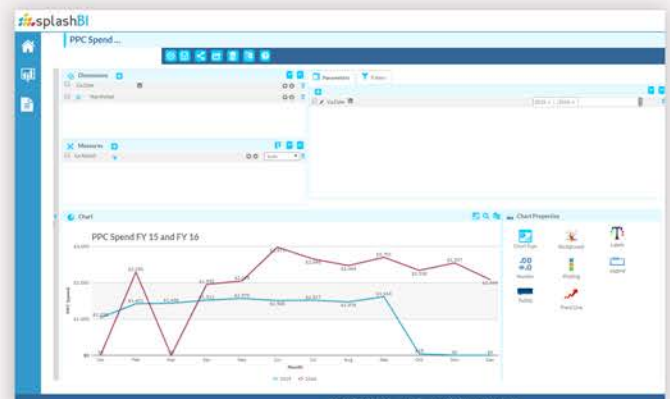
splashBI

PPC Spend ...

Dimensions

Parameters

Filters

Measures

Chart

Chart Properties

PPC Spend FY 15 and FY 16

Chart Type

Background

Labels

Number

Plotting

Legend

Tooltip

Trend Line

Month

Jan Feb Mar Apr May Jun Jul Aug Sep Oct Nov Dec

2015 2016